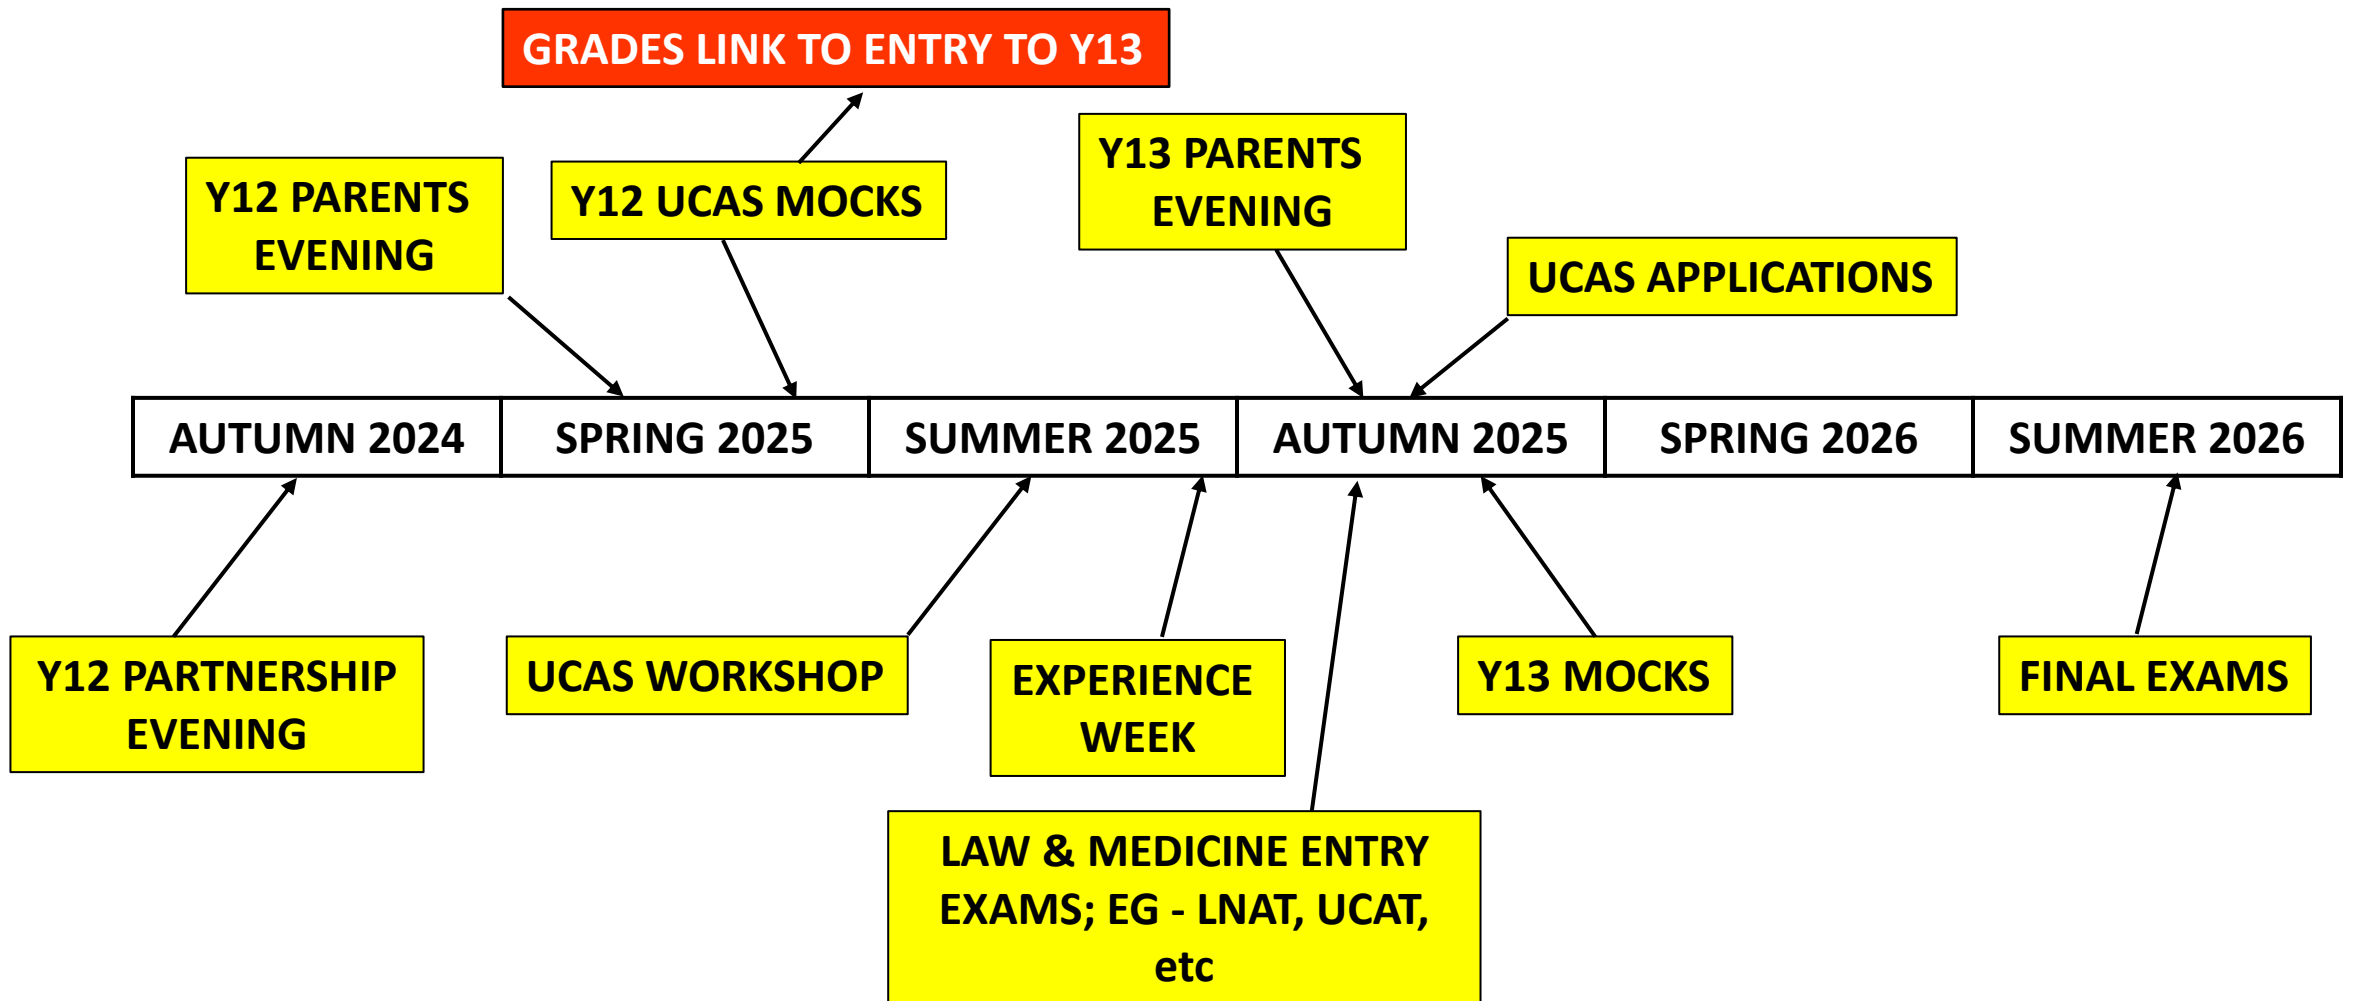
GRADES LINK TO ENTRY TO Y13

Y12 PARENTS EVENING

Y12 UCAS MOCKS

Y13 PARENTS EVENING

UCAS APPLICATIONS

| AUTUMN 2024 | SPRING 2025 | SUMMER 2025 | AUTUMN 2025 | SPRING 2026 | SUMMER 2026 |
|---|---|---|---|---|---|

Y12 PARTNERSHIP EVENING

UCAS WORKSHOP

EXPERIENCE WEEK

Y13 MOCKS

FINAL EXAMS

LAW & MEDICINE ENTRY EXAMS; EG - LNAT, UCAT, etc